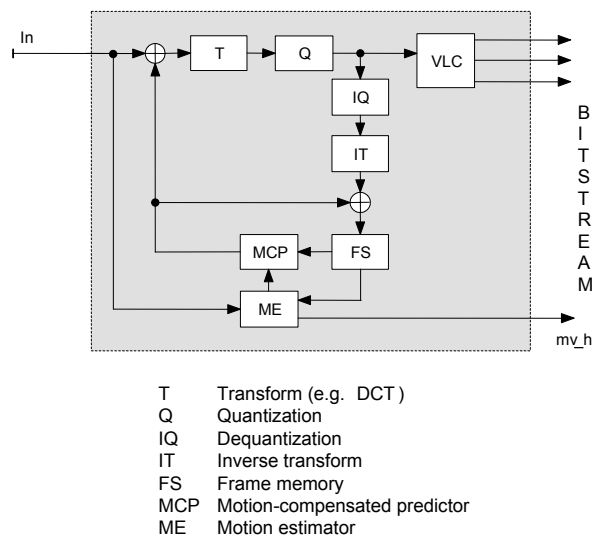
In

T

Q

VLC

IQ

IT

MCP

FS

ME

B
I
T
S
T
R
E
A
M

mv_h

| | |
|---|---|
| T | Transform (e.g. DCT ) |
| Q | Quantization |
| IQ | Dequantization |
| IT | Inverse transform |
| FS | Frame memory |
| MCP | Motion-compensated predictor |
| ME | Motion estimator |